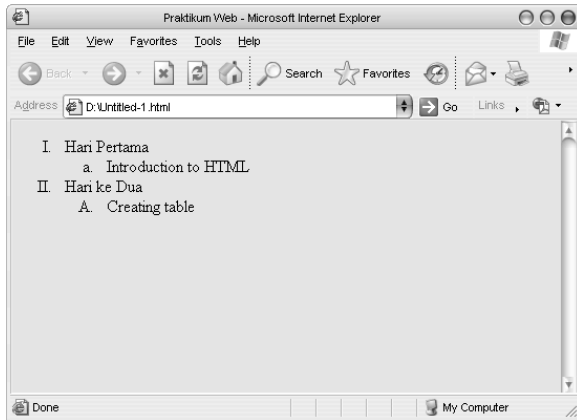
Praktikum Web - Microsoft Internet Explorer

File Edit View Favorites Tools Help

Back Search Favorites

Address D:\Untitled-1.html Go Links

I. Hari Pertama
a. Introduction to HTML
II. Hari ke Dua
A. Creating table

Done My Computer